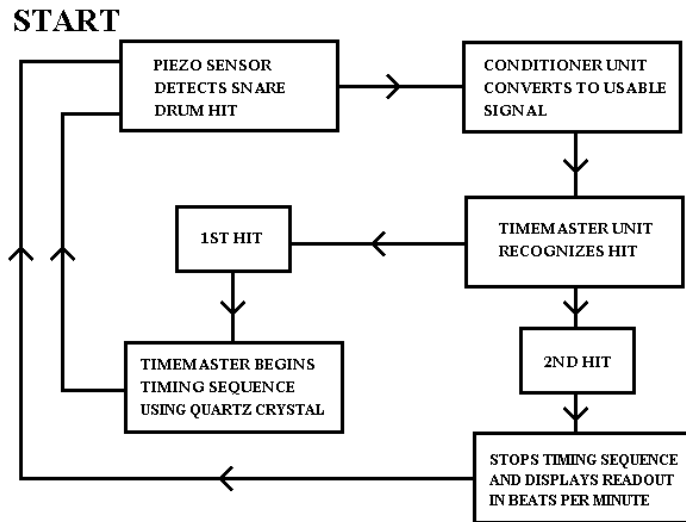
START

PIEZO SENSOR DETECTS SNARE DRUM HIT

CONDITIONER UNIT CONVERTS TO USABLE SIGNAL

TIMEMASTER UNIT RECOGNIZES HIT

1ST HIT

TIMEMASTER BEGINS TIMING SEQUENCE USING QUARTZ CRYSTAL

2ND HIT

STOPS TIMING SEQUENCE AND DISPLAYS READOUT IN BEATS PER MINUTE